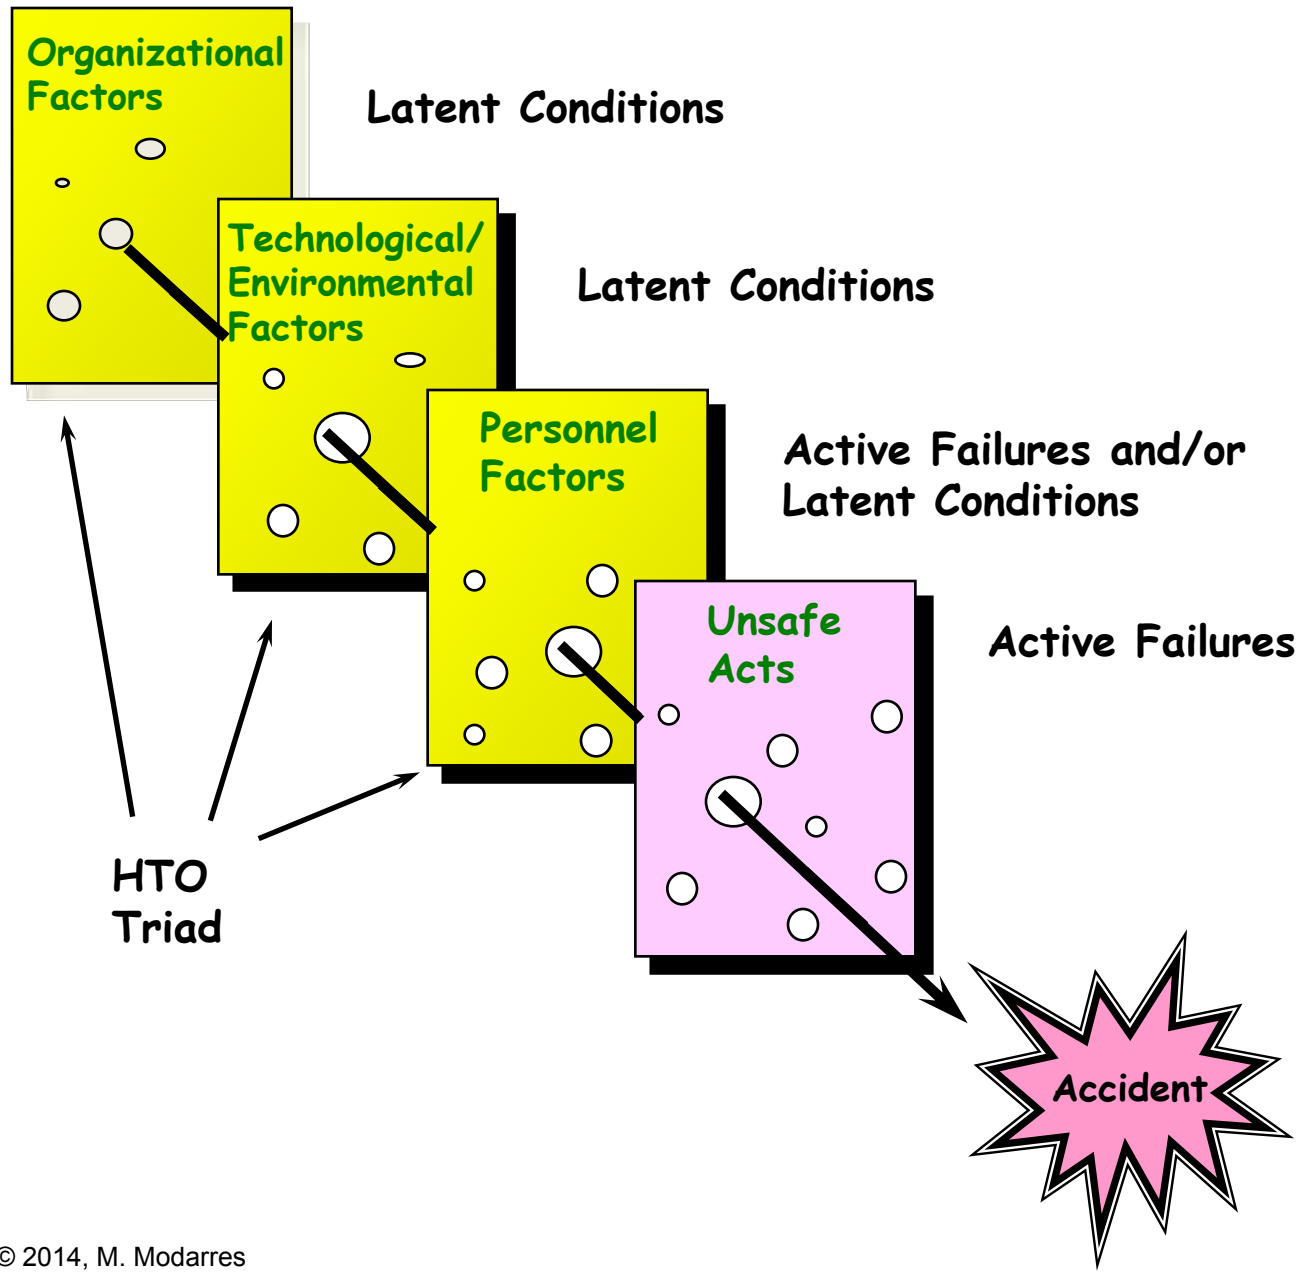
Organizational Factors

Latent Conditions

Technological/ Environmental Factors

Latent Conditions

Personnel Factors

Active Failures and/or Latent Conditions

Unsafe Acts

Active Failures

HTO Triad

Accident

© 2014, M. Modarres